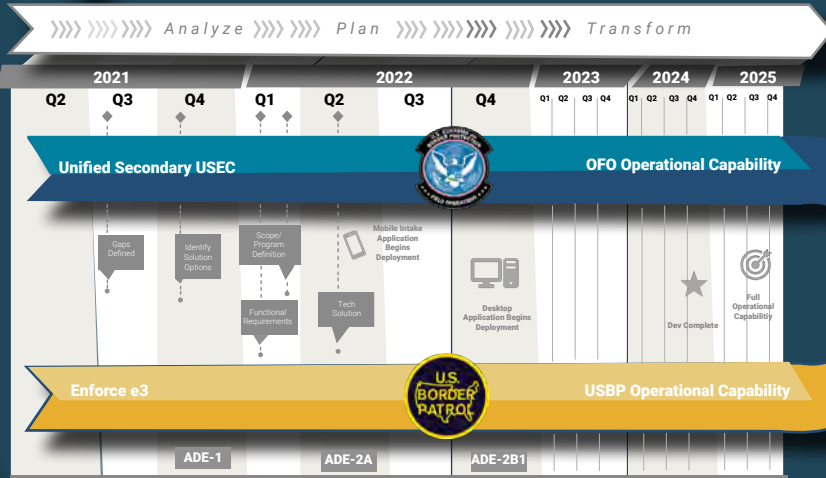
Analyze Plan Transform

2021 2022 2023 2024 2025

Q2 Q3 Q4 Q1 Q2 Q3 Q4 Q1 Q2 Q3 Q4 Q1 Q2 Q3 Q4 Q1 Q2 Q3 Q4

Unified Secondary USEC

U.S. CUSTOMS AND BORDER PROTECTION FIELD OPERATIONS

OFO Operational Capability

Gaps Defined

Identify Solution Options

Scope/ Program Definition

Functional Requirements

Mobile Intake Application Begins Deployment

Tech Solution

Desktop Application Begins Deployment

Dev Complete

Full Operational Capability

Enforce e3

U.S. BORDER PATROL

USBP Operational Capability

ADE-1

ADE-2A

ADE-2B1